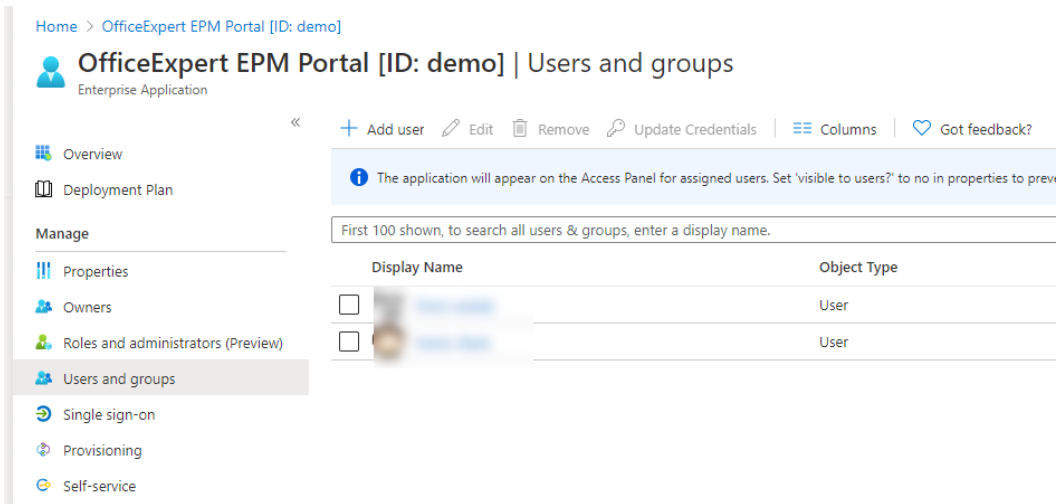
Home > OfficeExpert EPM Portal [ID: demo]

OfficeExpert EPM Portal [ID: demo] | Users and groups
Enterprise Application

«

Overview
Deployment Plan
Manage
Properties
Owners
Roles and administrators (Preview)
Users and groups
Single sign-on
Provisioning
Self-service

+ Add user  Edit  Remove  Update Credentials  Columns  Got feedback?

The application will appear on the Access Panel for assigned users. Set 'visible to users?' to no in properties to prev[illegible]

First 100 shown, to search all users & groups, enter a display name.

| Display Name | Object Type |
|---|---|
| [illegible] | User |
| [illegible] | User |